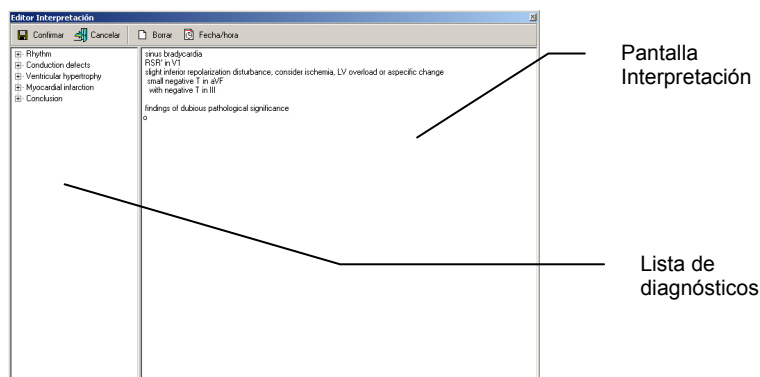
Editor Interpretación

Confirmar Cancelar Borrar Fecha/hora

Rhythm
Conduction defects
Ventricular hypertrophy
Myocardial infarction
Conclusion

sinus bradycardia
RSR' in V1
slight inferior repolarization disturbance, consider ischemia, LV overload or aspecific change
small negative T in aVF
with negative T in III

findings of dubious pathological significance
o

Pantalla Interpretación

Lista de diagnósticos